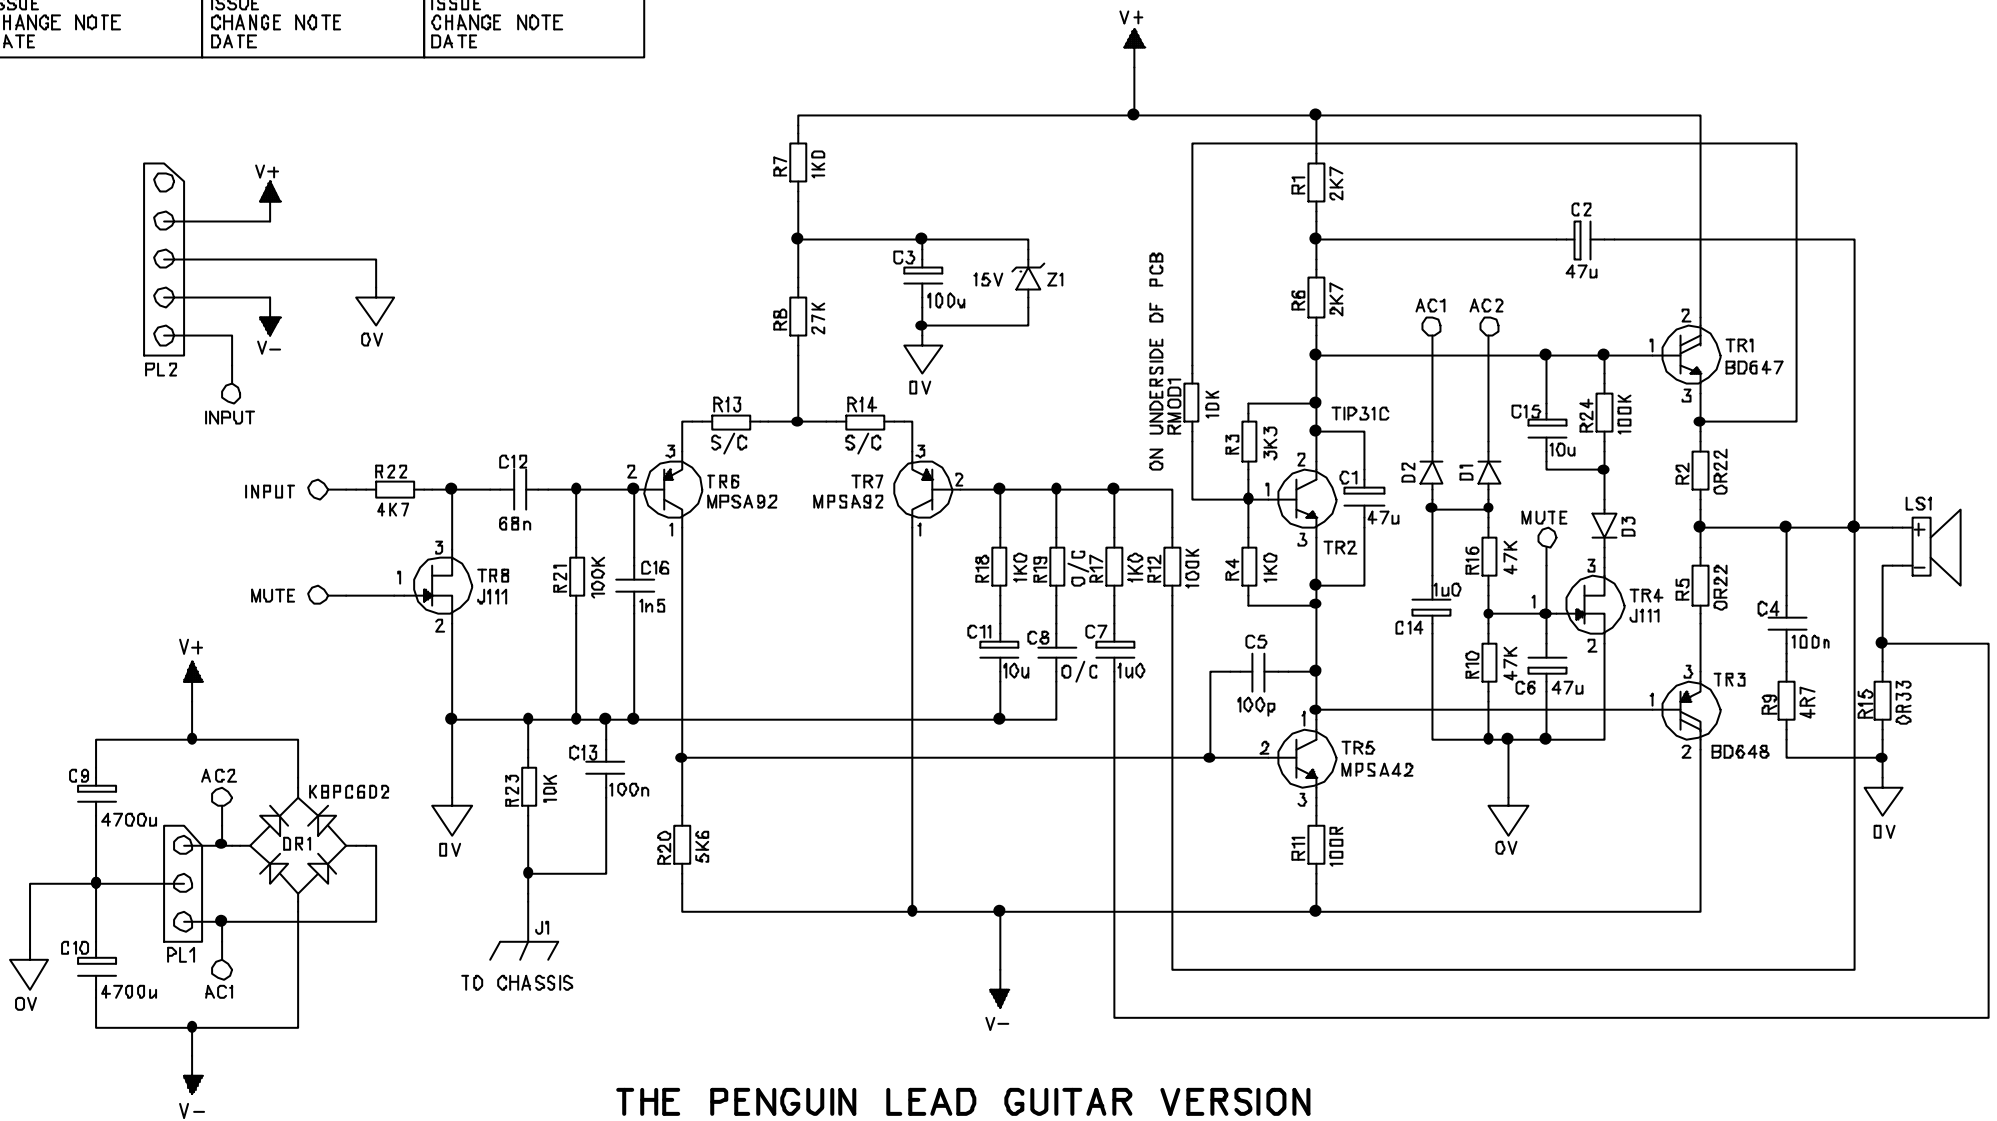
| ISSUE CHANGE NOTE DATE | ISSUE CHANGE NOTE DATE | ISSUE CHANGE NOTE DATE |
|---|---|---|

V+

PL2
V+
V-
0V
INPUT

R7 1K0
C3 100u
15V Z1
0V
R8 27K

R13 S/C
R14 S/C

INPUT
R22 4K7
C12 68n
MUTE
TR8 J111
3 1 2
R21 100K
C16 1n5
TR6 MPSA92
3 2 1
TR7 MPSA92
3 2 1

R18 1K0
R19 O/C
R17 1K0
R12 100K
C11 10u
C8 O/C
C7 1u0

ON UNDERSIDE OF PCB RMOD1 10K

R1 2K7
R6 2K7
C2 47u
AC1 AC2
TR1 BD647
2 1 3
R3 3K3
TIP31C
C1 47u
TR2
2 1 3
R4 1K0
C15 10u
R24 100K
D2 D1
MUTE
D3
R16 47K
C14 1u0
TR4 J111
3 1 2
R10 47K
C6 47u
R2 0R22
R5 0R22
LS1
+
-
C4 100n
R9 4R7
R15 0R33
TR3 BD648
3 1 2
0V

C5 100p
TR5 MPSA42
1 2 3
R11 100R
0V

V+
C9 4700u
AC2
KBPC6D2
DR1
PL1
C10 4700u
AC1
0V
V-

0V
R23 10K
C13 100n
J1
TO CHASSIS
R20 5K6
V-

THE PENGUIN LEAD GUITAR VERSION